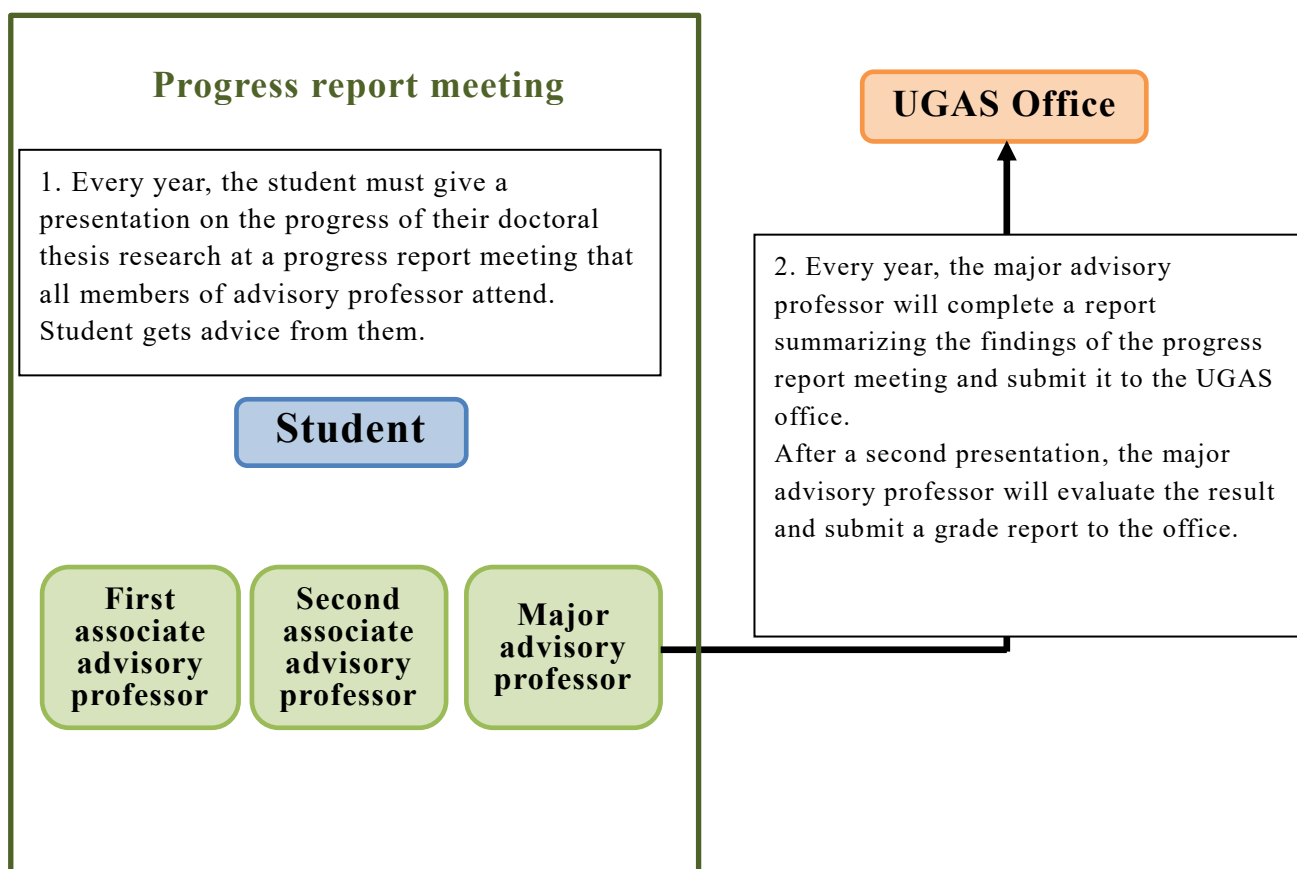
Progress report meeting

1. Every year, the student must give a presentation on the progress of their doctoral thesis research at a progress report meeting that all members of advisory professor attend. Student gets advice from them.

Student

First associate advisory professor

Second associate advisory professor

Major advisory professor

UGAS Office

2. Every year, the major advisory professor will complete a report summarizing the findings of the progress report meeting and submit it to the UGAS office.
After a second presentation, the major advisory professor will evaluate the result and submit a grade report to the office.